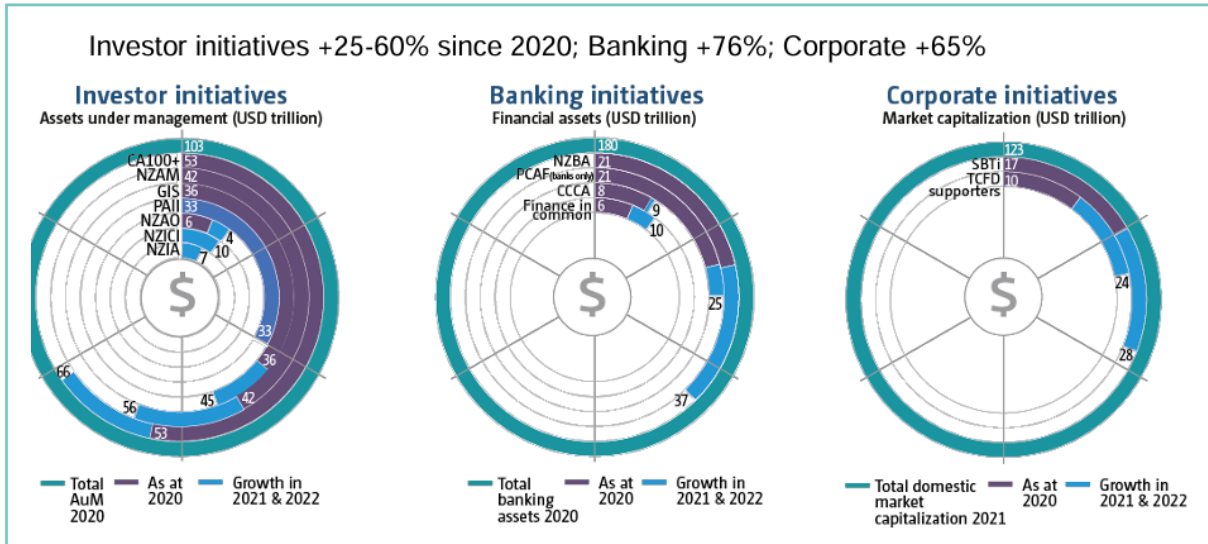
Investor initiatives +25-60% since 2020; Banking +76%; Corporate +65%

Investor initiatives
Assets under management (USD trillion)

103
CA100+ 53
NZAM 42
GIS 36
PAII 33
NZAO 6
NZICI 4
NZIA 7
10
33
36
42
45
53
56
66

Total AuM 2020
As at 2020
Growth in 2021 & 2022

Banking initiatives
Financial assets (USD trillion)

180
NZBA 21
PCAF(banks only) 21
CCCA 8
Finance in common 6
9
10
25
37

Total banking assets 2020
As at 2020
Growth in 2021 & 2022

Corporate initiatives
Market capitalization (USD trillion)

123
SBTi 17
TCFD supporters 10
24
28

Total domestic market capitalization 2021
As at 2020
Growth in 2021 & 2022